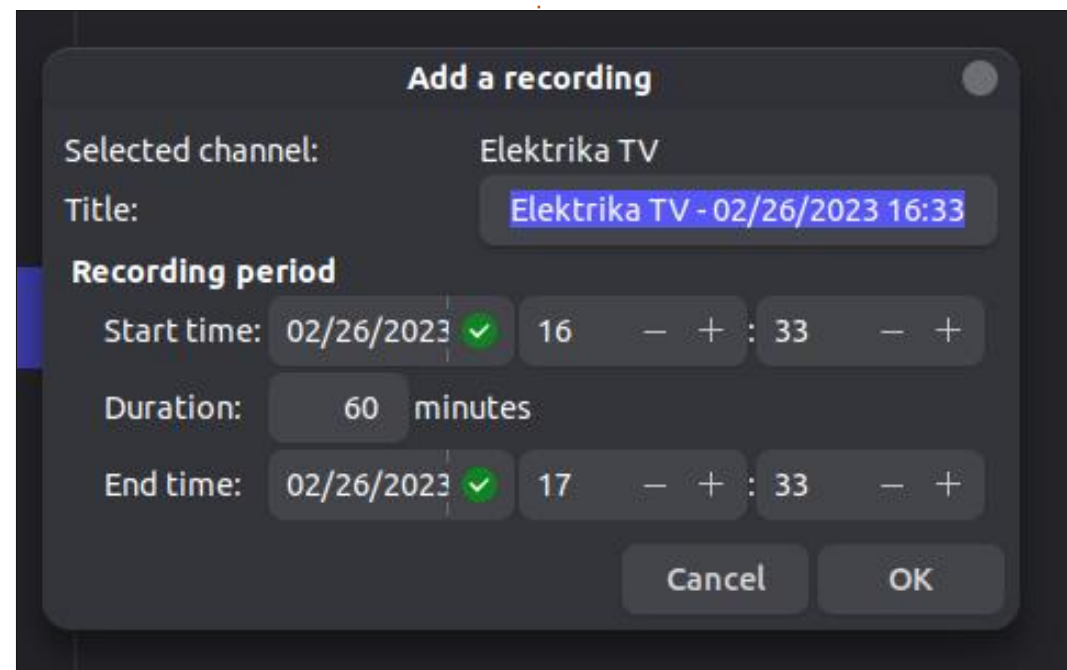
Add a recording

Selected channel: Elektrika TV

Title: Elektrika TV - 02/26/2023 16:33

Recording period

Start time: 02/26/2023 16 − + : 33 − +

Duration: 60 minutes

End time: 02/26/2023 17 − + : 33 − +

Cancel OK